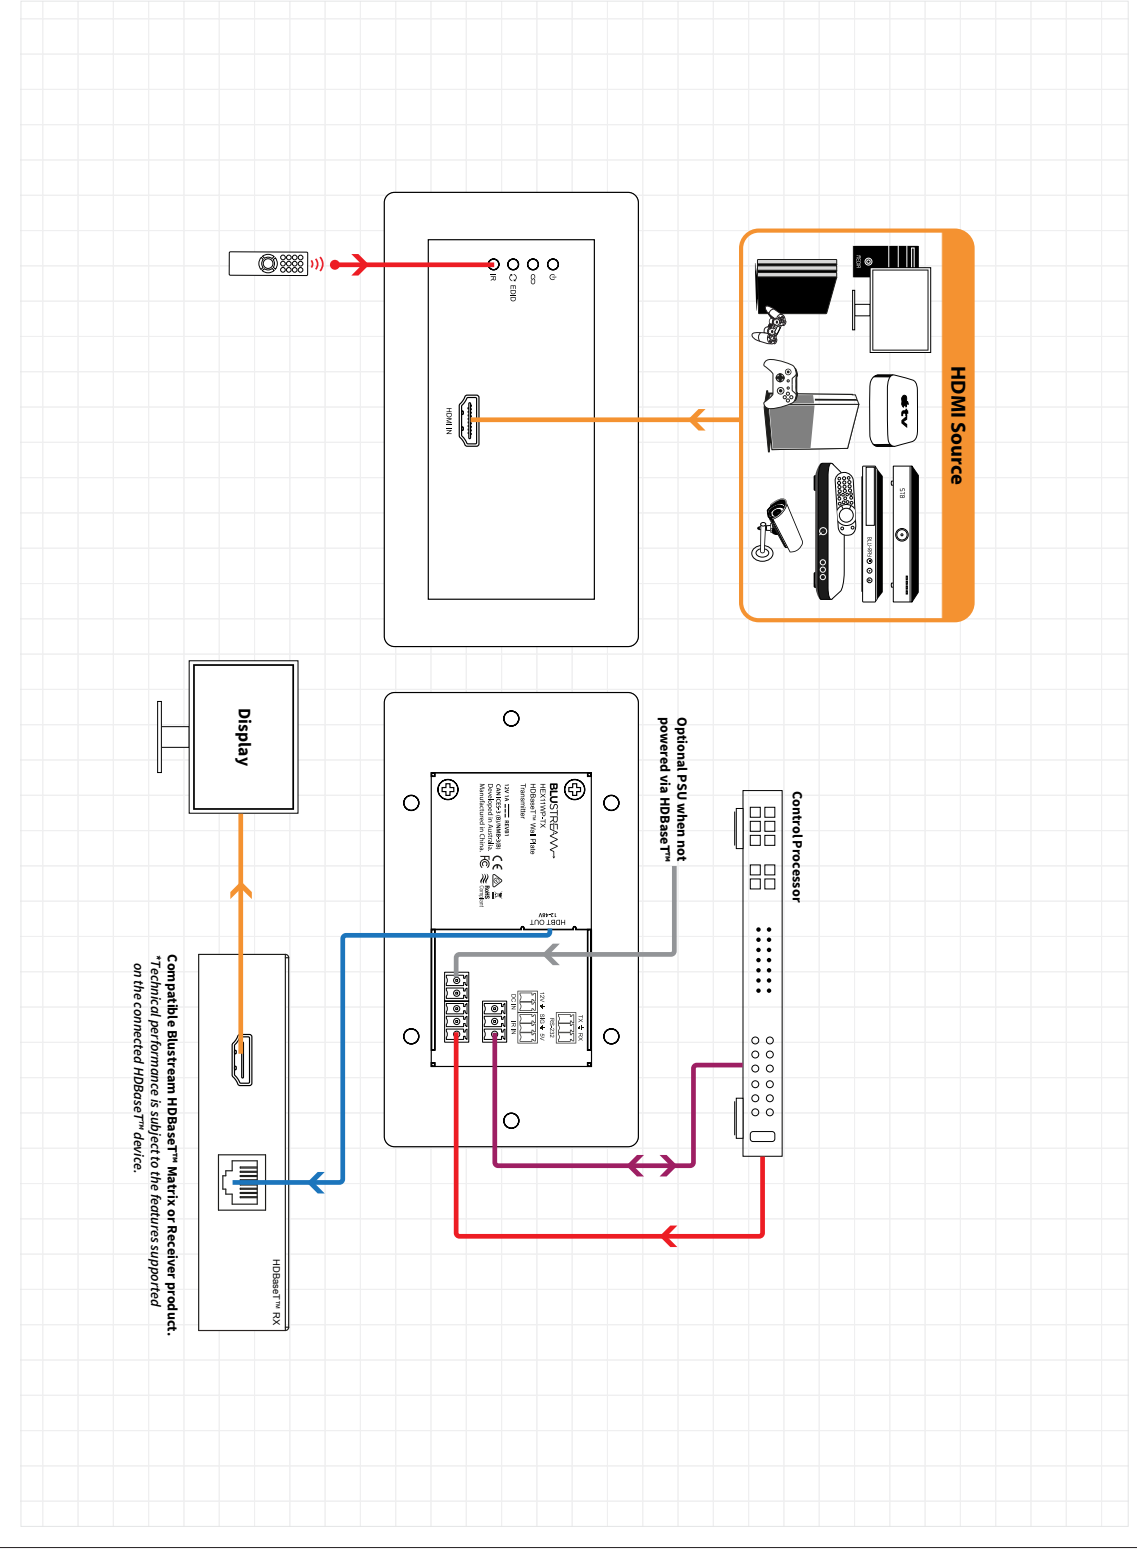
HDMI Source

IR
EDID

HDMI IN

Display

Optional PSU when not powered via HDBaseT™

Control Processor

BLUSTREAM
HEX11WP-TX
HDBaseT™ Wall Plate
Transmitter
Manufactured in China

HDBT OUT

RS-232
TX RX
IR
DC IN
IR IN

HDBaseT™ RX

Compatible Blustream HDBaseT™ Matrix or Receiver product.
*Technical performance is subject to the features supported on the connected HDBaseT™ device.